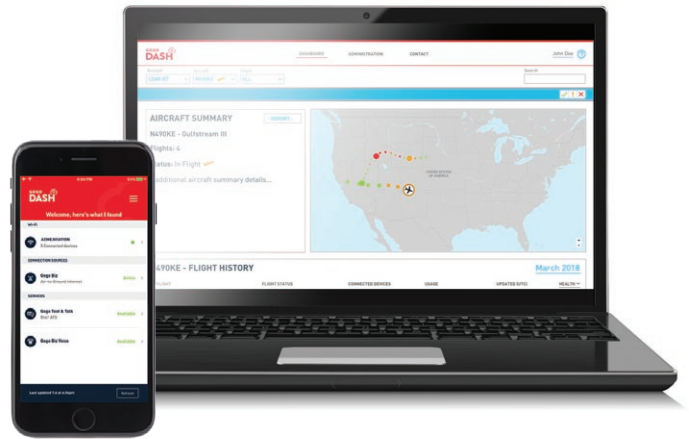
DASH

DASHBOARD

ADMINISTRATION

CONTACT

John Doe

Search

AIRCRAFT SUMMARY

N490KE - Gulfstream III

Flights: 4

Status: In Flight

Additional aircraft summary details...

UNITED STATES OF AMERICA

N490KE - FLIGHT HISTORY

March 2018

FLIGHT

FLIGHT STATUS

CONNECTED DEVICES

USAGE

UPDATED (UTC)

HEALTH

DASH

Welcome, here's what I found

WI-FI

AEROAVIATION

8 Connected Devices

CONNECTION SOURCES

Gogo Biz

SERVICES

Gogo Text & Talk

Gogo Biz Vision

Last updated

Refresh